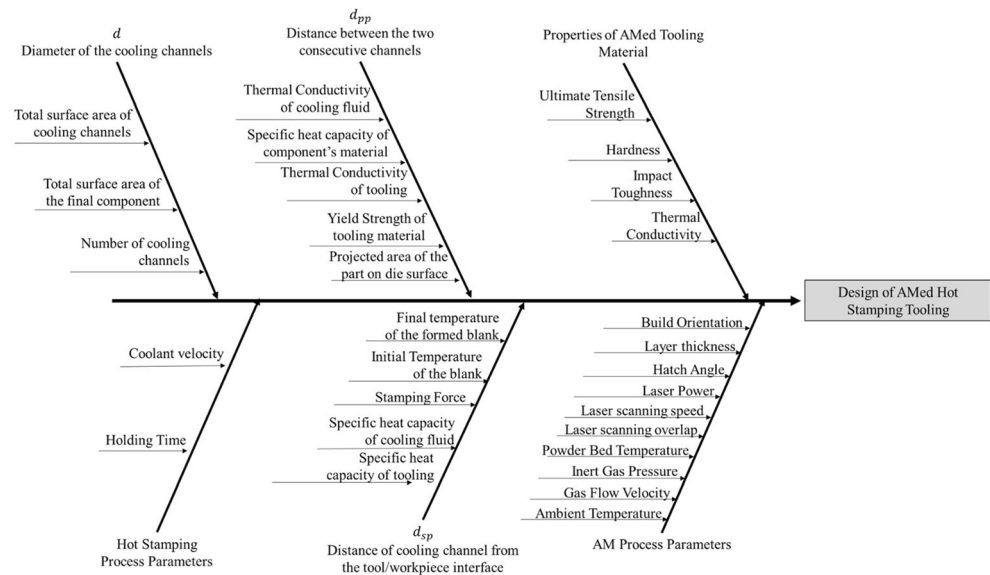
$d$
Diameter of the cooling channels

Total surface area of cooling channels

Total surface area of the final component

Number of cooling channels

$d_{pp}$
Distance between the two consecutive channels

Thermal Conductivity of cooling fluid

Specific heat capacity of component's material

Thermal Conductivity of tooling

Yield Strength of tooling material

Projected area of the part on die surface

Properties of AMed Tooling Material

Ultimate Tensile Strength

Hardness

Impact Toughness

Thermal Conductivity

Design of AMed Hot Stamping Tooling

Coolant velocity

Holding Time

Hot Stamping Process Parameters

Final temperature of the formed blank

Initial Temperature of the blank

Stamping Force

Specific heat capacity of cooling fluid

Specific heat capacity of tooling

$d_{sp}$
Distance of cooling channel from the tool/workpiece interface

Build Orientation

Layer thickness

Hatch Angle

Laser Power

Laser scanning speed

Laser scanning overlap

Powder Bed Temperature

Inert Gas Pressure

Gas Flow Velocity

Ambient Temperature

AM Process Parameters